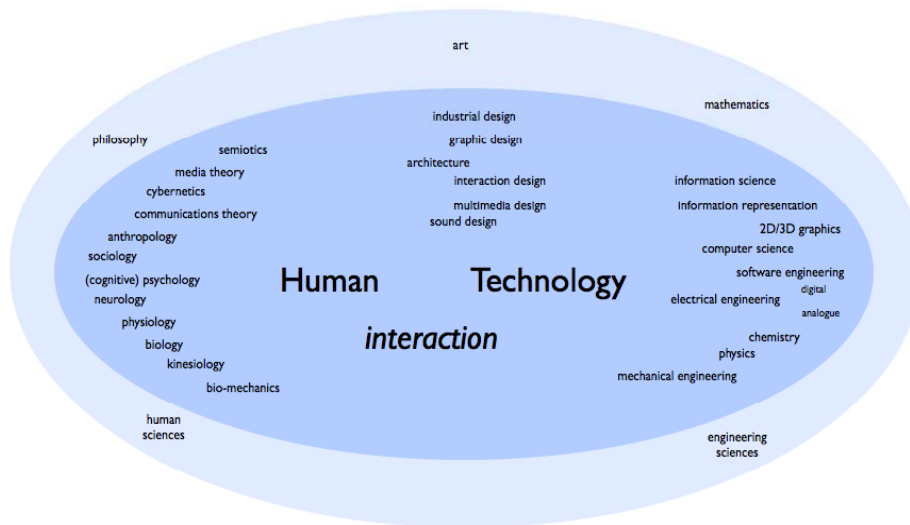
art

mathematics

philosophy

semiotics

media theory

cybernetics

communications theory

anthropology

sociology

(cognitive) psychology

neurology

physiology

biology

kinesiology

bio-mechanics

industrial design

graphic design

architecture

interaction design

multimedia design

sound design

Human

Technology

interaction

information science

information representation

2D/3D graphics

computer science

software engineering

digital

electrical engineering

analogue

chemistry

physics

mechanical engineering

human sciences

engineering sciences